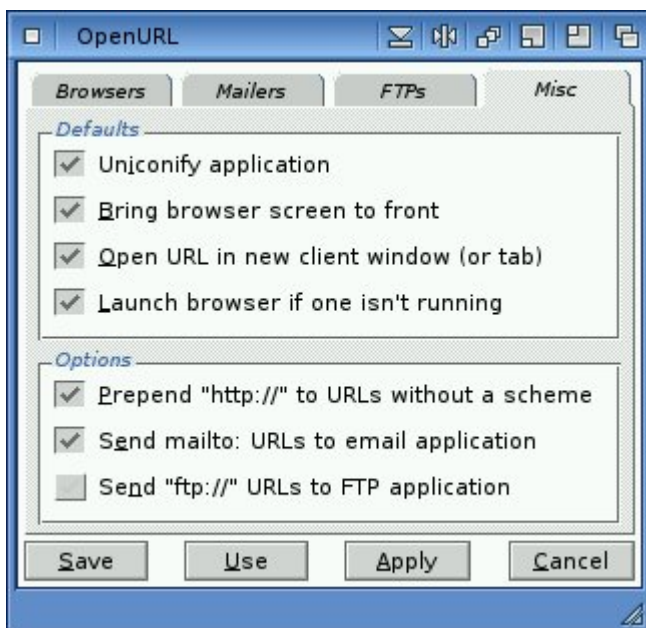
OpenURL

Browsers
Mailers
FTPs
Misc

Defaults

Uniconify application

Bring browser screen to front

Open URL in new client window (or tab)

Launch browser if one isn't running

Options

Prepend "http://" to URLs without a scheme

Send mailto: URLs to email application

Send "ftp://" URLs to FTP application

Save
Use
Apply
Cancel